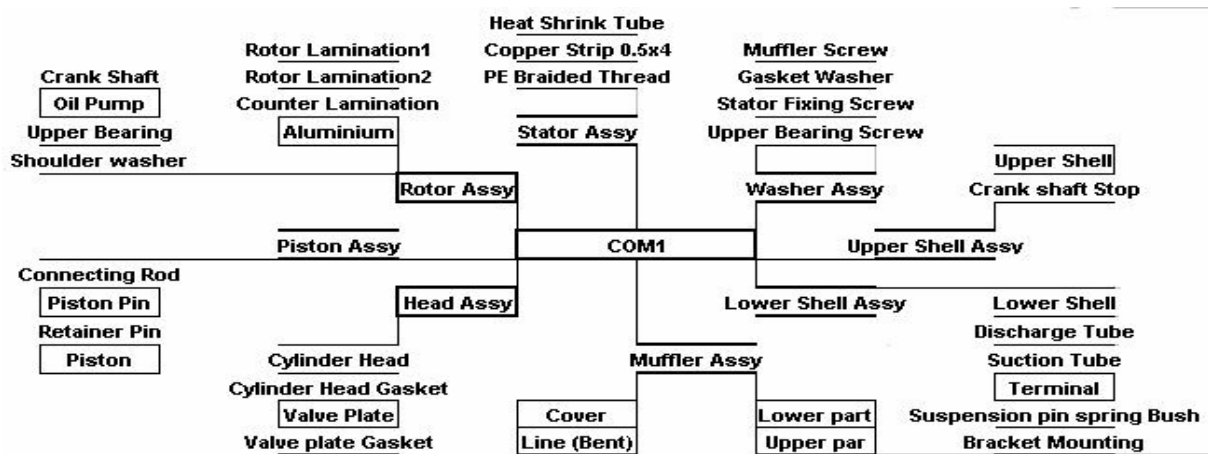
Heat Shrink Tube
Copper Strip 0.5x4
PE Braided Thread
Stator Assy

Rotor Lamination1
Rotor Lamination2
Counter Lamination
Aluminium

Muffler Screw
Gasket Washer
Stator Fixing Screw
Upper Bearing Screw

Crank Shaft
Oil Pump
Upper Bearing
Shoulder washer

Rotor Assy

Washer Assy

Upper Shell
Crank shaft Stop

Piston Assy

COM1

Upper Shell Assy

Connecting Rod
Piston Pin
Retainer Pin
Piston

Head Assy

Lower Shell Assy

Lower Shell
Discharge Tube
Suction Tube
Terminal
Suspension pin spring Bush
Bracket Mounting

Cylinder Head
Cylinder Head Gasket
Valve Plate
Valve plate Gasket

Muffler Assy
Cover
Line (Bent)
Lower part
Upper par